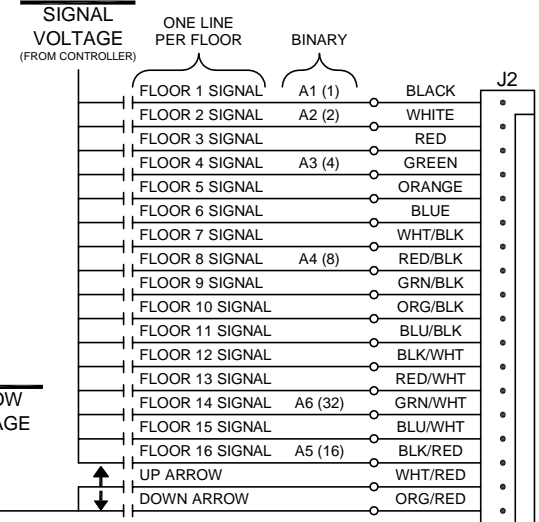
SIGNAL VOLTAGE
(FROM CONTROLLER)

ONE LINE PER FLOOR

BINARY

J2

| | | |
|---|---|---|
| FLOOR 1 SIGNAL | A1 (1) | BLACK |
| FLOOR 2 SIGNAL | A2 (2) | WHITE |
| FLOOR 3 SIGNAL | | RED |
| FLOOR 4 SIGNAL | A3 (4) | GREEN |
| FLOOR 5 SIGNAL | | ORANGE |
| FLOOR 6 SIGNAL | | BLUE |
| FLOOR 7 SIGNAL | | WHT/BLK |
| FLOOR 8 SIGNAL | A4 (8) | RED/BLK |
| FLOOR 9 SIGNAL | | GRN/BLK |
| FLOOR 10 SIGNAL | | ORG/BLK |
| FLOOR 11 SIGNAL | | BLU/BLK |
| FLOOR 12 SIGNAL | | BLK/WHT |
| FLOOR 13 SIGNAL | | RED/WHT |
| FLOOR 14 SIGNAL | A6 (32) | GRN/WHT |
| FLOOR 15 SIGNAL | | BLU/WHT |
| FLOOR 16 SIGNAL | A5 (16) | BLK/RED |
| UP ARROW | | WHT/RED |
| DOWN ARROW | | ORG/RED |

OW
AGE